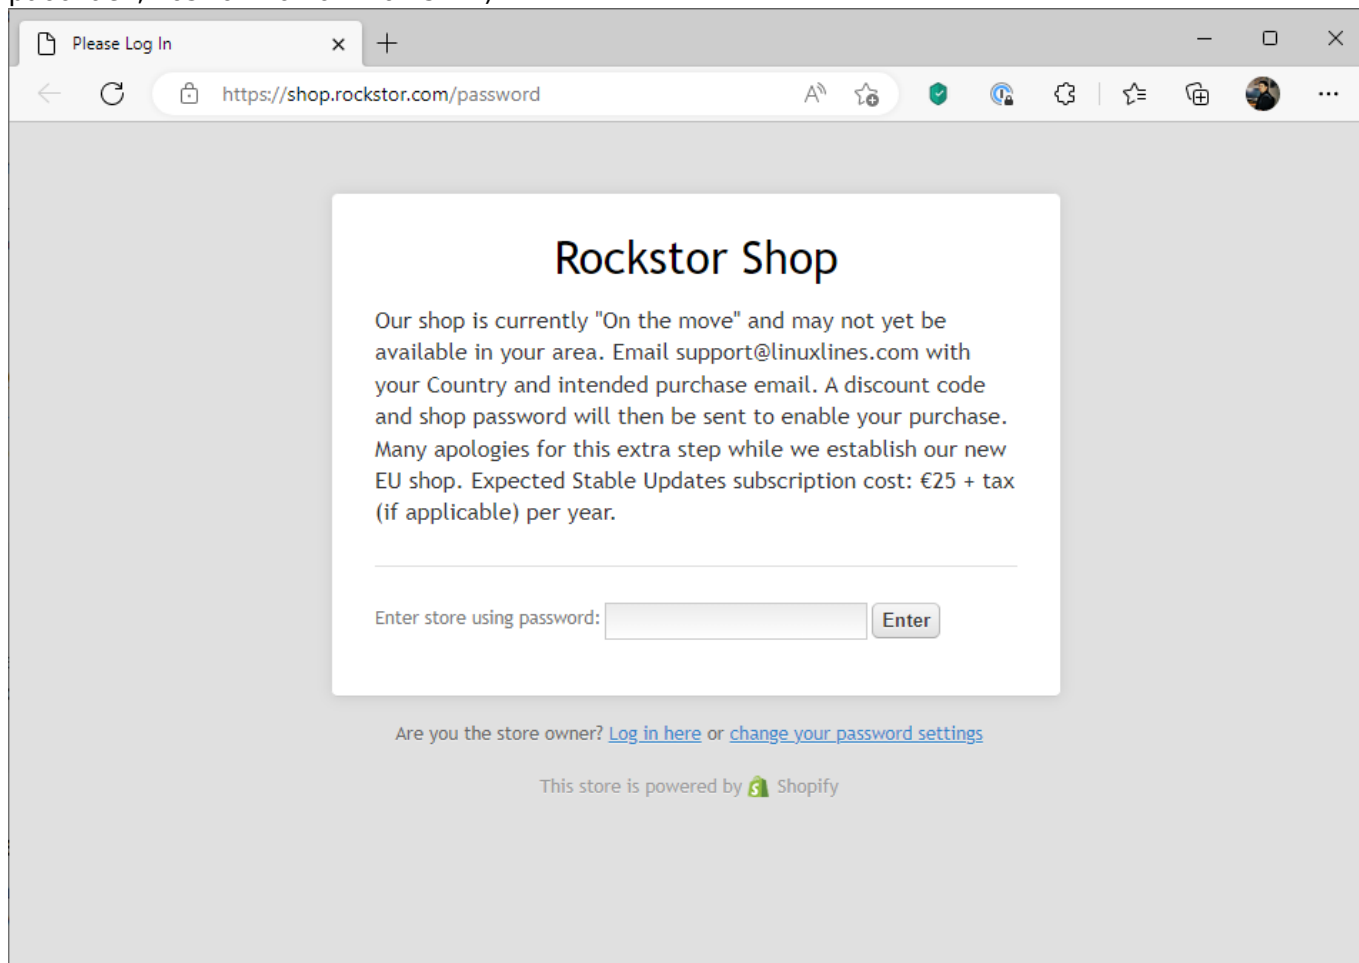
Please Log In

https://shop.rockstor.com/password

Rockstor Shop

Our shop is currently "On the move" and may not yet be available in your area. Email support@linuxlines.com with your Country and intended purchase email. A discount code and shop password will then be sent to enable your purchase. Many apologies for this extra step while we establish our new EU shop. Expected Stable Updates subscription cost: €25 + tax (if applicable) per year.

Enter store using password: Enter

Are you the store owner? Log in here or change your password settings

This store is powered by Shopify